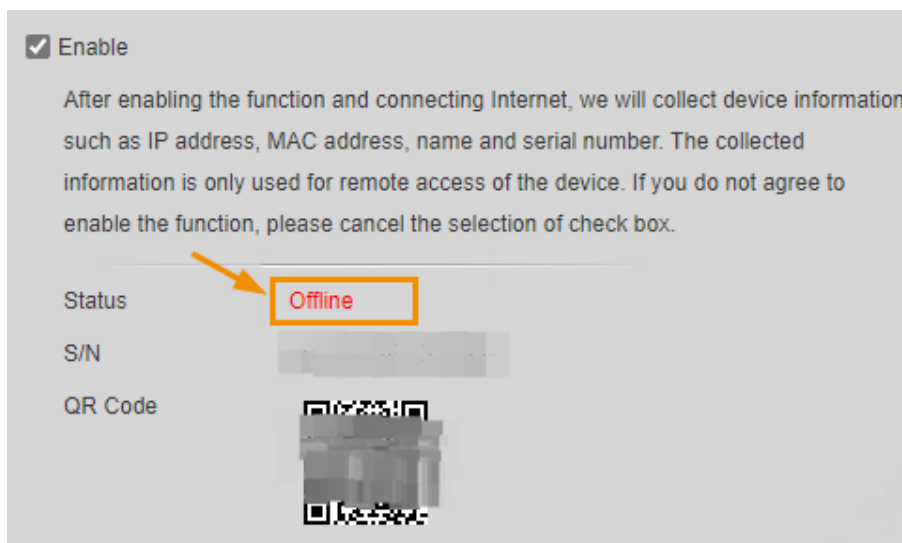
Enable

After enabling the function and connecting Internet, we will collect device information such as IP address, MAC address, name and serial number. The collected information is only used for remote access of the device. If you do not agree to enable the function, please cancel the selection of check box.

Status Offline

S/N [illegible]

QR Code